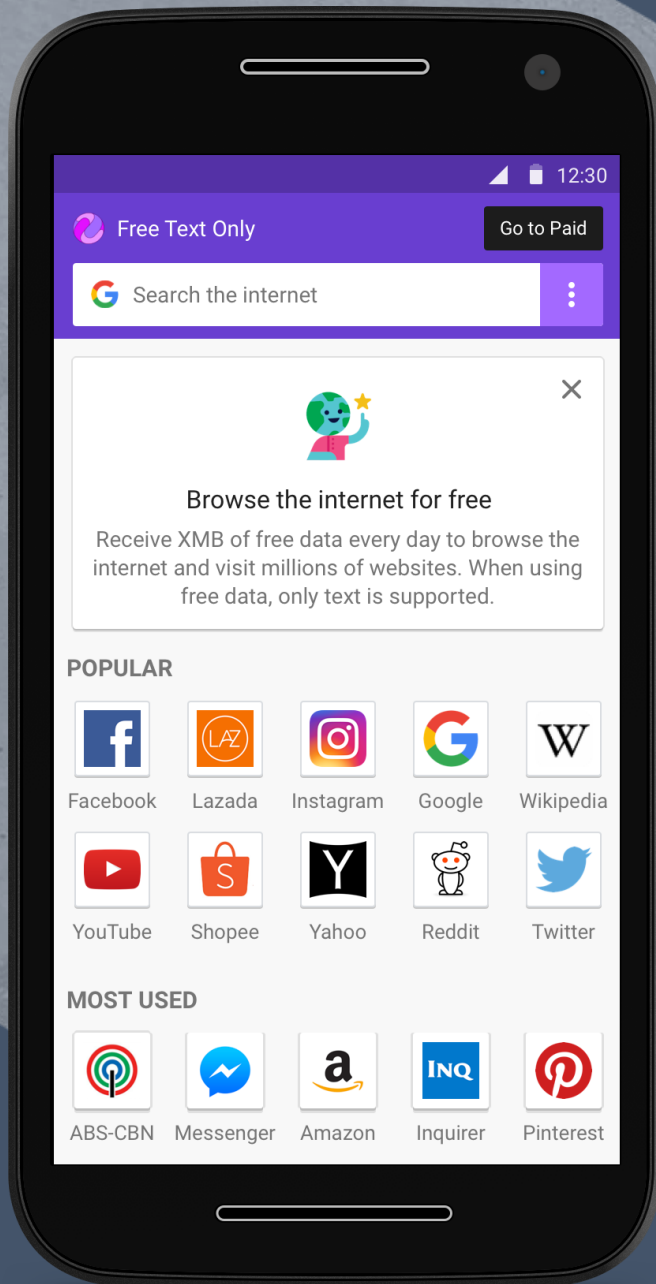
12:30

Free Text Only

Go to Paid

Search the internet

Browse the internet for free

Receive XMB of free data every day to browse the internet and visit millions of websites. When using free data, only text is supported.

POPULAR

Facebook
Lazada
Instagram
Google
Wikipedia
YouTube
Shopee
Yahoo
Reddit
Twitter

MOST USED

ABS-CBN
Messenger
Amazon
Inquirer
Pinterest